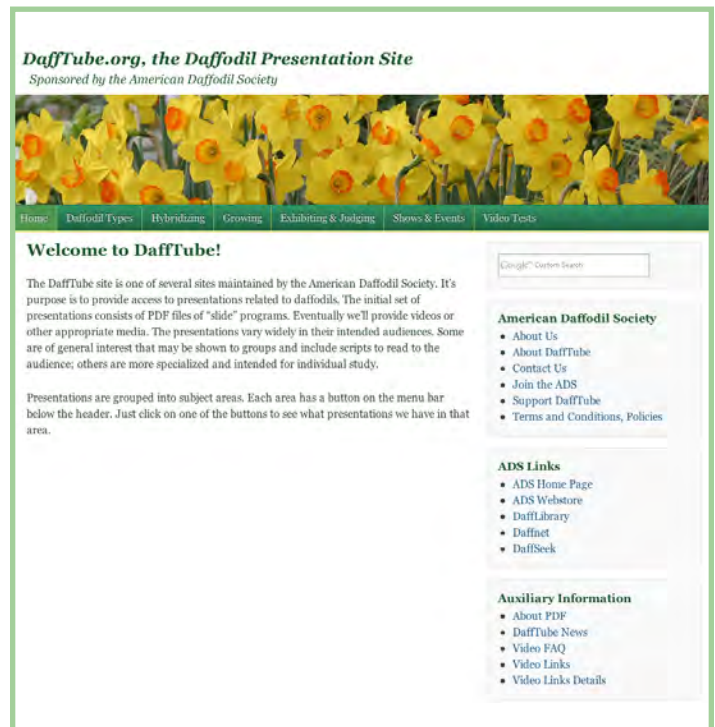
DaffTube.org, the Daffodil Presentation Site
Sponsored by the American Daffodil Society

Home Daffodil Types Hybridizing Growing Exhibiting & Judging Shows & Events Video Tests

Welcome to DaffTube!

The DaffTube site is one of several sites maintained by the American Daffodil Society. It's purpose is to provide access to presentations related to daffodils. The initial set of presentations consists of PDF files of "slide" programs. Eventually we'll provide videos or other appropriate media. The presentations vary widely in their intended audiences. Some are of general interest that may be shown to groups and include scripts to read to the audience; others are more specialized and intended for individual study.

Presentations are grouped into subject areas. Each area has a button on the menu bar below the header. Just click on one of the buttons to see what presentations we have in that area.

Google™ Custom Search

American Daffodil Society
- About Us
- About DaffTube
- Contact Us
- Join the ADS
- Support DaffTube
- Terms and Conditions, Policies

ADS Links
- ADS Home Page
- ADS Webstore
- DaffLibrary
- Daffnet
- DaffSeek

Auxiliary Information
- About PDF
- DaffTube News
- Video FAQ
- Video Links
- Video Links Details